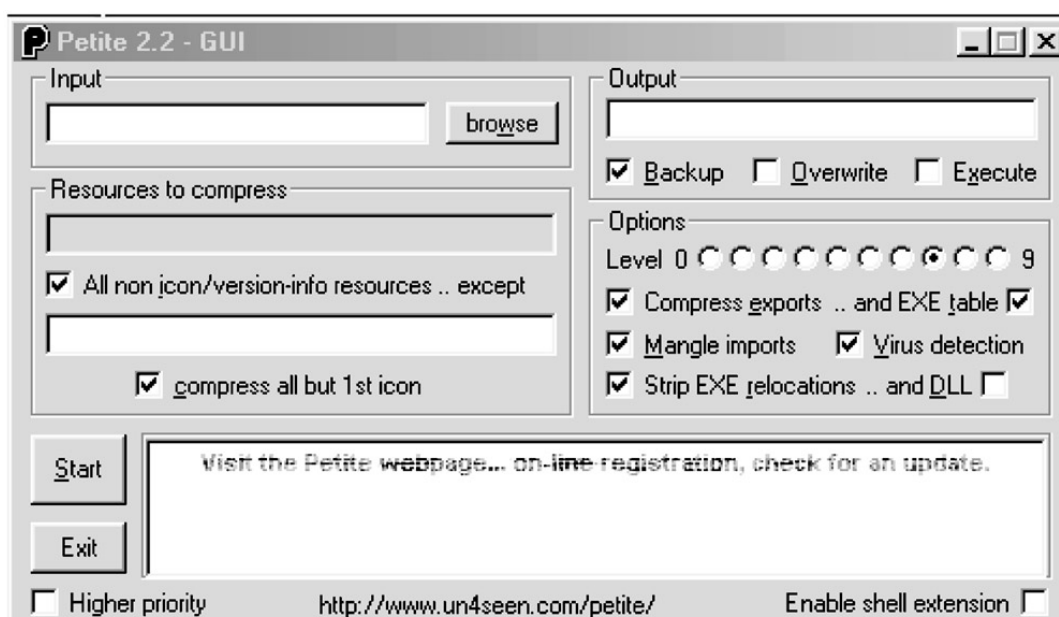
Petite 2.2 - GUI

Input

browse

Output

Backup Overwrite Execute

Resources to compress

All non icon/version-info resources .. except

compress all but 1st icon

Options

Level 0 9

Compress exports .. and EXE table

Mangle imports Virus detection

Strip EXE relocations .. and DLL

Start

Exit

Visit the Petite webpage... on-line registration, check for an update.

Higher priority http://www.un4seen.com/petite/ Enable shell extension